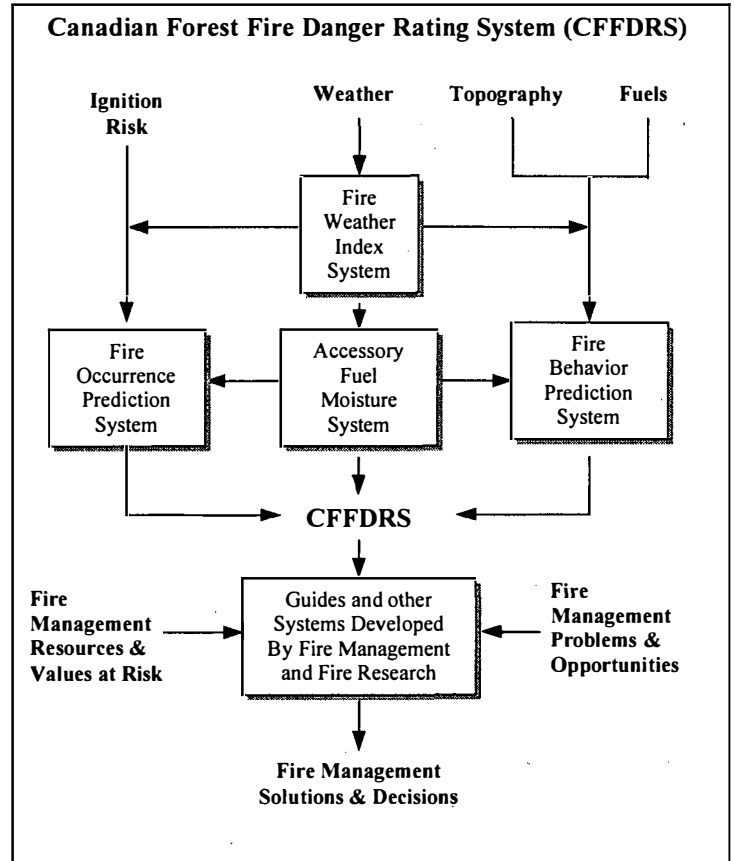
Canadian Forest Fire Danger Rating System (CFFDRS)

Ignition Risk

Weather

Topography

Fuels

Fire Weather Index System

Fire Occurrence Prediction System

Accessory Fuel Moisture System

Fire Behavior Prediction System

CFFDRS

Fire Management Resources & Values at Risk

Guides and other Systems Developed By Fire Management and Fire Research

Fire Management Problems & Opportunities

Fire Management Solutions & Decisions